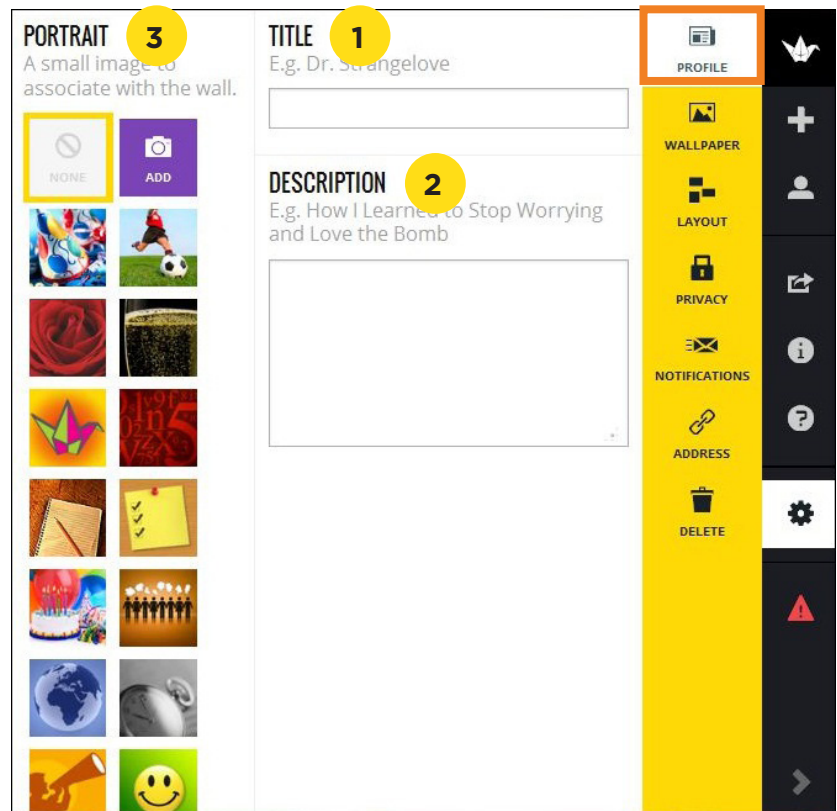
PORTRAIT 3
A small image to associate with the wall.

NONE
ADD

TITLE 1
E.g. Dr. Strangelove

DESCRIPTION 2
E.g. How I Learned to Stop Worrying and Love the Bomb

PROFILE
WALLPAPER
LAYOUT
PRIVACY
NOTIFICATIONS
ADDRESS
DELETE